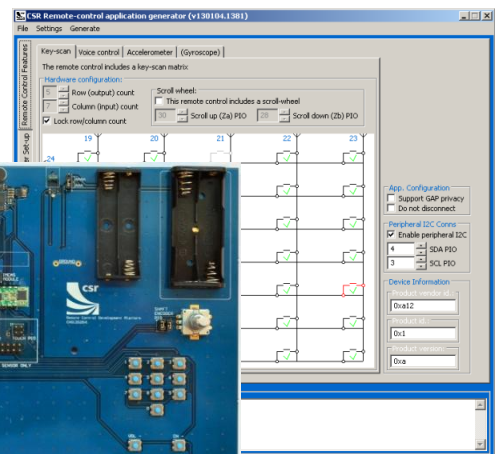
CSR Remote-control application generator (v130104.1381)

File Settings Generate

Remote Control Features

er Set-up

Key-scan | Voice control | Accelerometer | (Gyroscope)

The remote control includes a key-scan matrix

Hardware configuration:

5 Row (output) count

7 Column (input) count

Lock row/column count

Scroll wheel:

This remote control includes a scroll-wheel

30 Scroll up (Za) PIO

28 Scroll down (Zb) PIO

19 20 21 22 23

24

CSR

App. Configuration

Support GAP privacy

Do not disconnect

Peripheral I2C Conns

Enable peripheral I2C

4 SDA PIO

3 SCL PIO

Device Information

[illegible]

0xa12

Product id

0x1

Product version

0xa